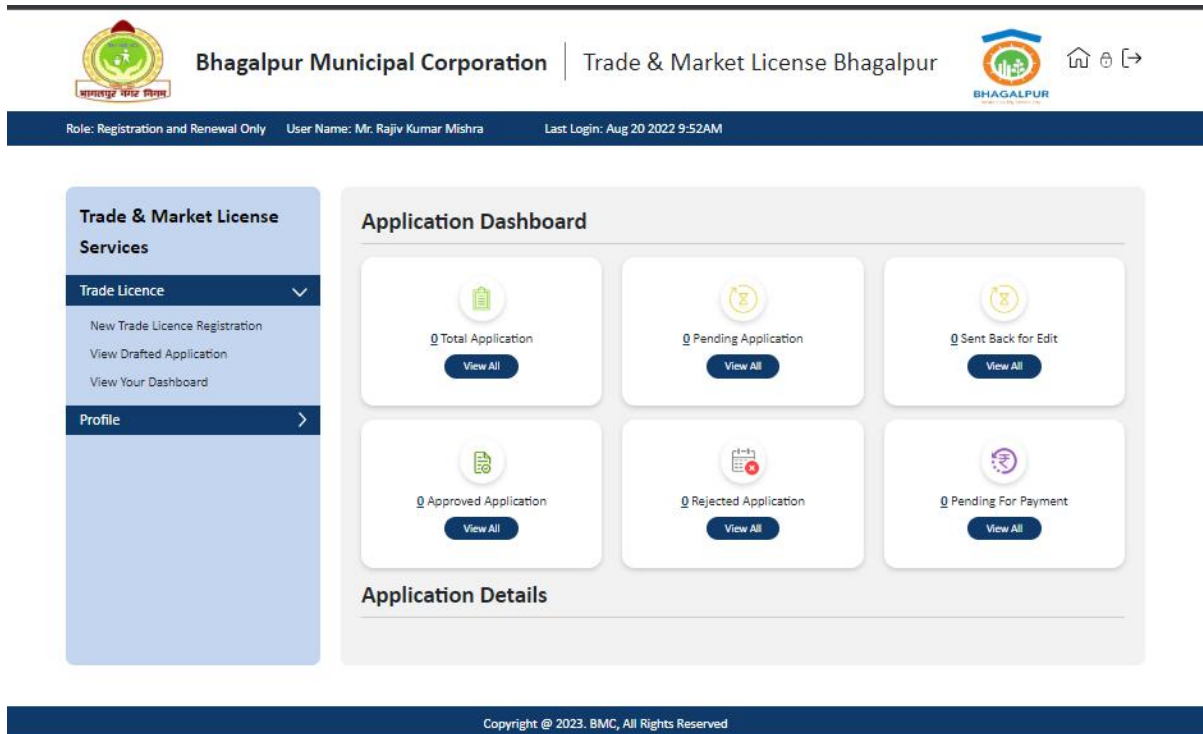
भागलपुर नगर निगम

Bhagalpur Municipal Corporation | Trade & Market License Bhagalpur

BHAGALPUR

Role: Registration and Renewal Only User Name: Mr. Rajiv Kumar Mishra Last Login: Aug 20 2022 9:52AM

Trade & Market License Services

Trade Licence

New Trade Licence Registration
View Drafted Application
View Your Dashboard

Profile

Application Dashboard

0 Total Application
View All

0 Pending Application
View All

0 Sent Back for Edit
View All

0 Approved Application
View All

0 Rejected Application
View All

0 Pending For Payment
View All

Application Details

Copyright @ 2023. BMC, All Rights Reserved